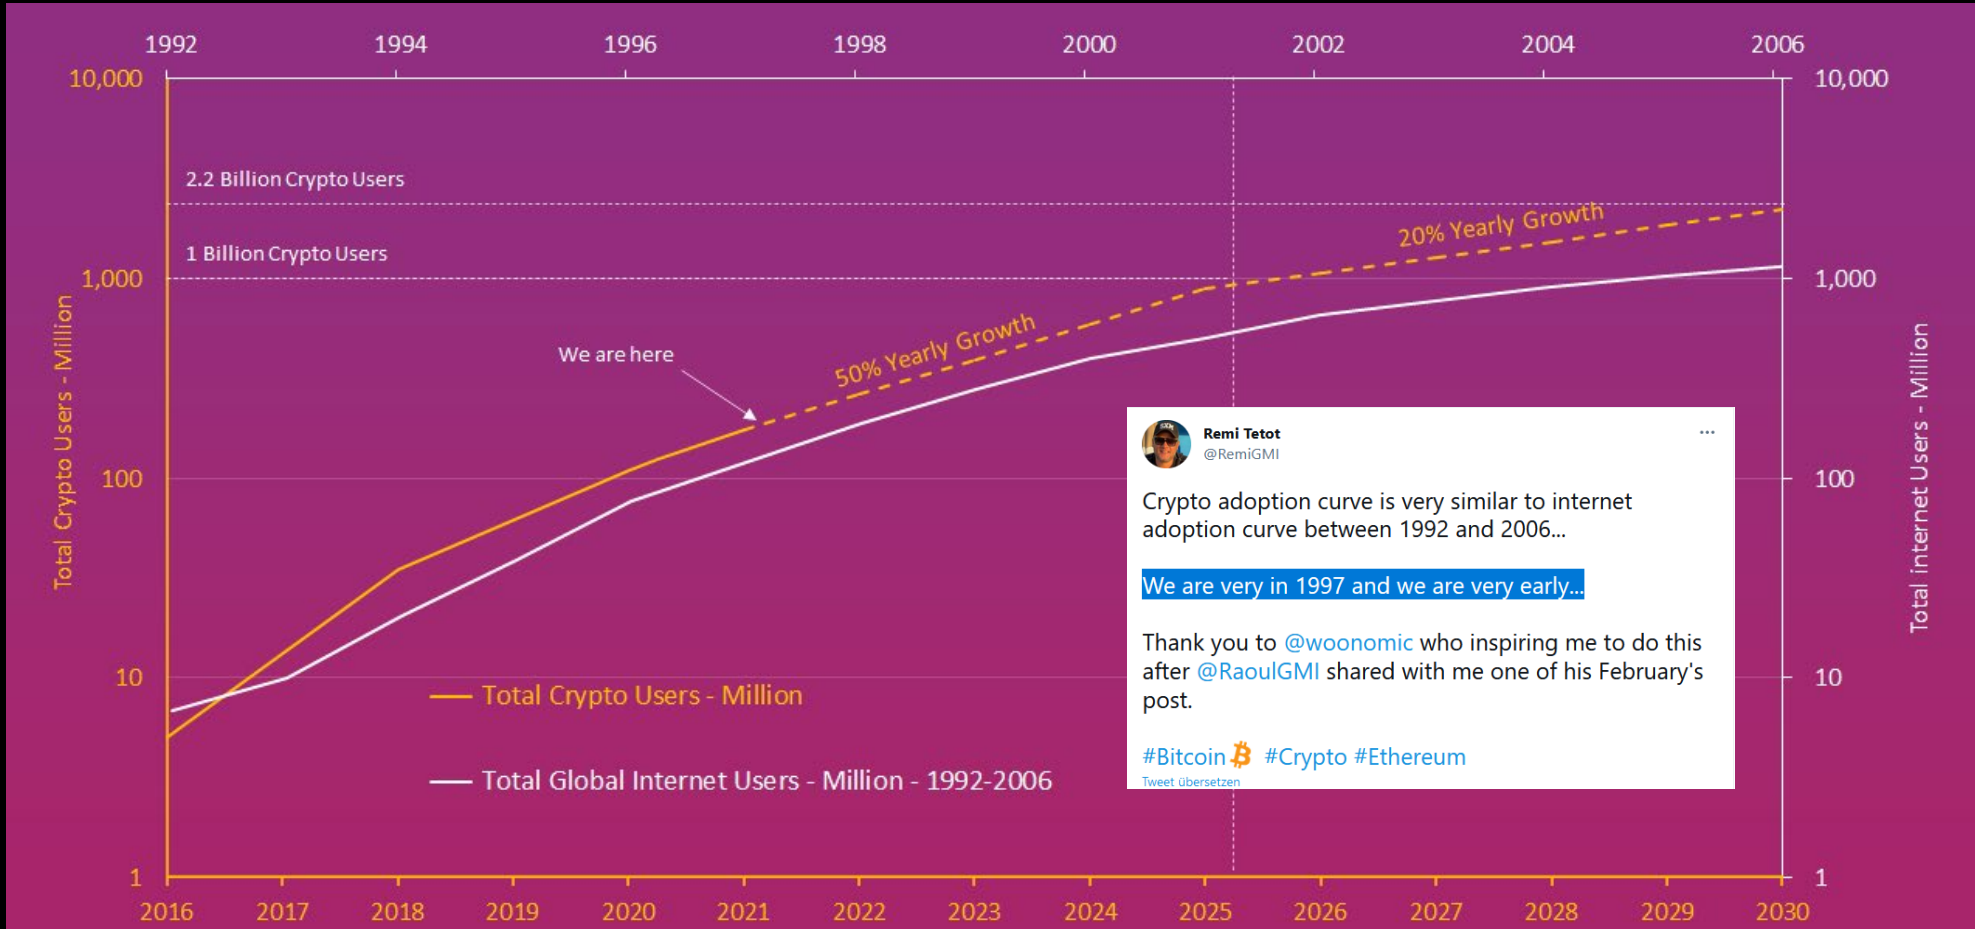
1992 1994 1996 1998 2000 2002 2004 2006

10,000
1,000
100
10
1

Total Crypto Users - Million

2.2 Billion Crypto Users

1 Billion Crypto Users

20% Yearly Growth

50% Yearly Growth

We are here

Total Crypto Users - Million

Total Global Internet Users - Million - 1992-2006

10,000
1,000
100
10
1

Total internet Users - Million

2016 2017 2018 2019 2020 2021 2022 2023 2024 2025 2026 2027 2028 2029 2030

Remi Tetot
@RemiGMI
···

Crypto adoption curve is very similar to internet adoption curve between 1992 and 2006...

We are very in 1997 and we are very early...

Thank you to @woonomic who inspiring me to do this after @RaoulGMI shared with me one of his February's post.

#Bitcoin #Crypto #Ethereum

Tweet übersetzen